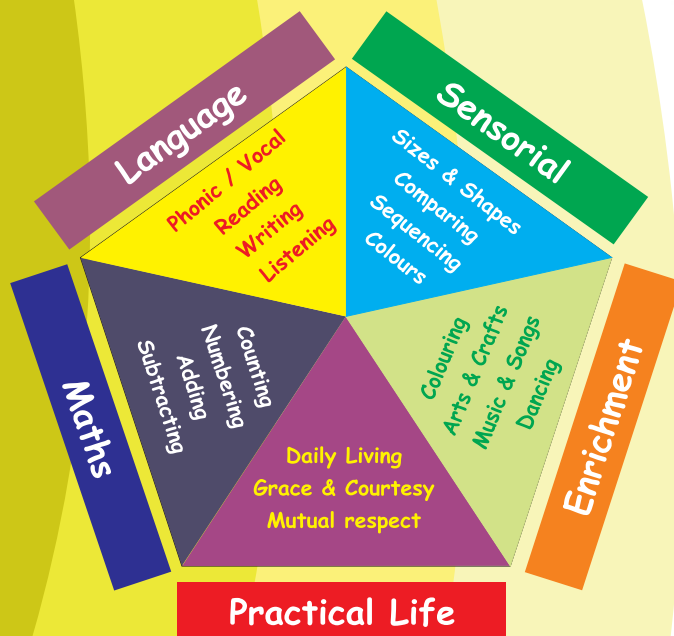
Language

Phonic / Vocal
Reading
Writing
Listening

Sensorial

Sizes & Shapes
Comparing
Sequencing
Colours

Maths

Counting
Numbering
Adding
Subtracting

Enrichment

Colouring
Arts & Crafts
Music & Songs
Dancing

Daily Living
Grace & Courtesy
Mutual respect

Practical Life